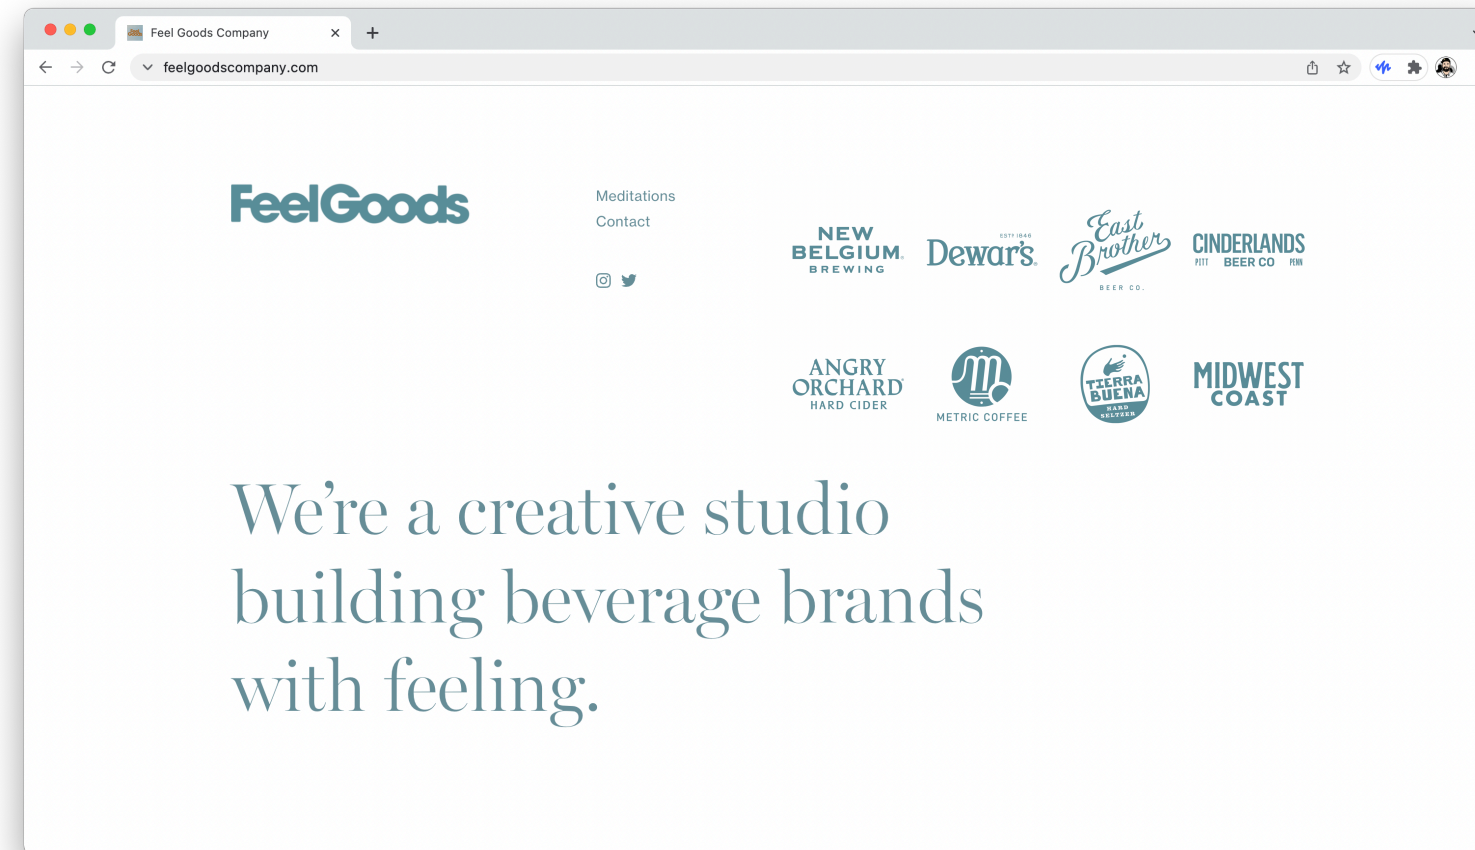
Feel Goods Company
feelgoodscompany.com

FeelGoods

Meditations
Contact

NEW BELGIUM BREWING
ESTD 1846 Dewar's
East Brother BEER CO.
CINDERLANDS PITT BEER CO PENN
ANGRY ORCHARD HARD CIDER
METRIC COFFEE
TIERRA BUENA HARD SELTZER
MIDWEST COAST

We're a creative studio building beverage brands with feeling.